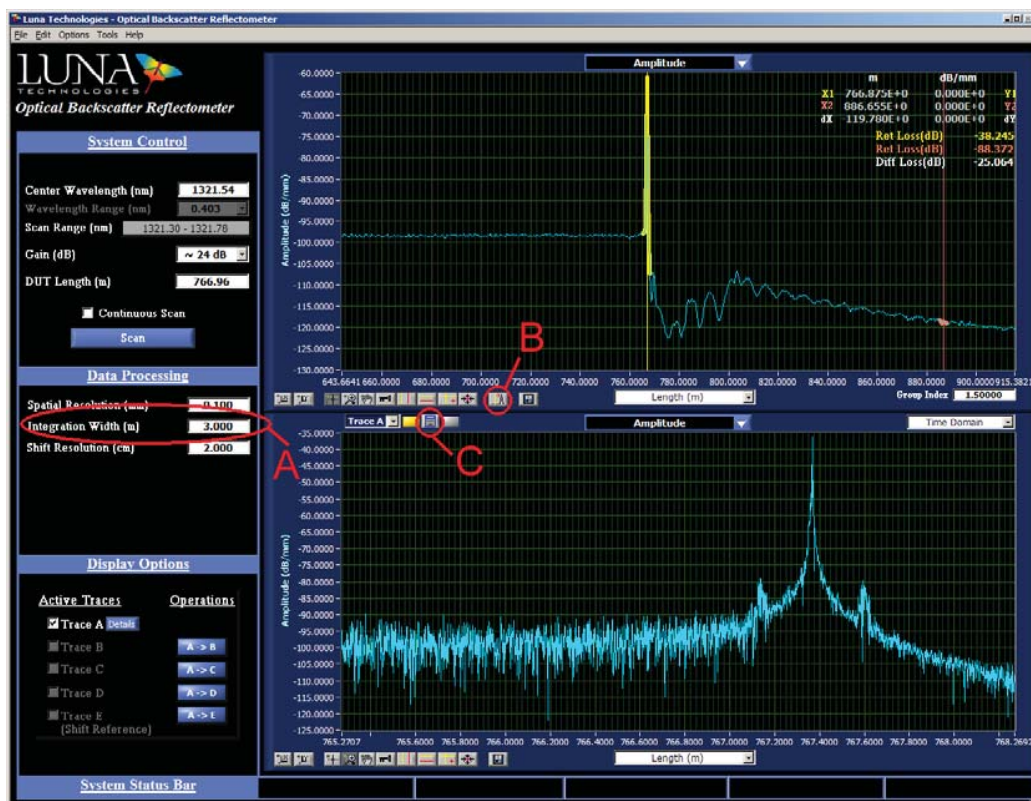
Luna Technologies - Optical Backscatter Reflectometer
File Edit Options Tools Help

LUNA TECHNOLOGIES
Optical Backscatter Reflectometer

System Control

Center Wavelength (nm) 1321.54
Wavelength Range (nm) 0.403
Scan Range (nm) 1321.30 - 1321.78
Gain (dB) ~ 24 dB
DUT Length (m) 766.96
Continuous Scan
Scan

Data Processing

Spatial Resolution (mm) 0.100
Integration Width (m) 3.000
Shift Resolution (cm) 2.000

Display Options

Active Traces Operations
Trace A Details
Trace B A -> B
Trace C A -> C
Trace D A -> D
Trace E A -> E
(Shift Reference)

System Status Bar

Amplitude

| | m | dB/mm | |
|---|---|---|---|
| X1 | 766.875E+0 | 0.000E+0 | Y1 |
| X2 | 886.655E+0 | 0.000E+0 | Y2 |
| dX | 119.780E+0 | 0.000E+0 | dY |

Ret Loss(dB) -38.245
Ret Loss(dB) -88.372
Diff Loss(dB) -25.064

Amplitude (dB/mm)
-60.0000 -65.0000 -70.0000 -75.0000 -80.0000 -85.0000 -90.0000 -95.0000 -100.0000 -105.0000 -110.0000 -115.0000 -120.0000 -125.0000 -130.0000
643.6641 660.0000 680.0000 700.0000 720.0000 740.0000 760.0000 780.0000 800.0000 820.0000 840.0000 860.0000 880.0000 900.0000 915.3821
Length (m)
Group Index 1.50000

B
A
C

Trace A
Amplitude
Time Domain

Amplitude (dB/mm)
-35.0000 -40.0000 -45.0000 -50.0000 -55.0000 -60.0000 -65.0000 -70.0000 -75.0000 -80.0000 -85.0000 -90.0000 -95.0000 -100.0000 -105.0000 -110.0000 -115.0000 -120.0000 -125.0000
765.2707 765.6000 765.8000 766.0000 766.2000 766.4000 766.6000 766.8000 767.0000 767.2000 767.4000 767.6000 767.8000 768.0000 768.2692
Length (m)